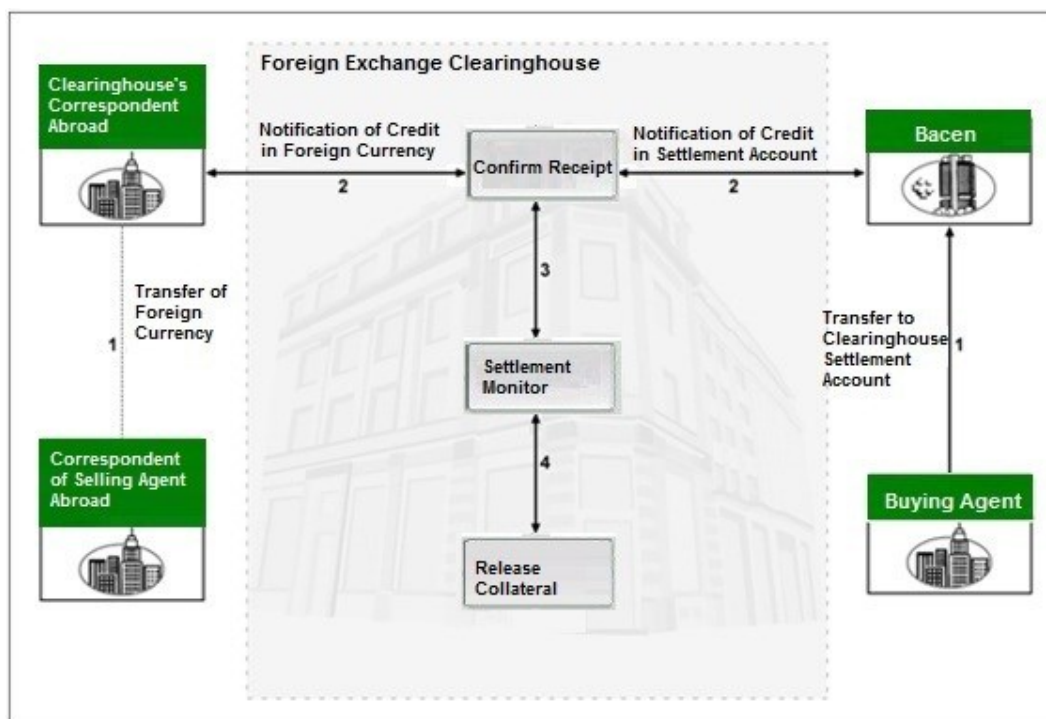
Foreign Exchange Clearinghouse

Clearinghouse's Correspondent Abroad

Notification of Credit in Foreign Currency

2

Confirm Receipt

Notification of Credit in Settlement Account

2

Bacen

Transfer of Foreign Currency

1

3

Settlement Monitor

Transfer to Clearinghouse Settlement Account

1

4

Correspondent of Selling Agent Abroad

Release Collateral

Buying Agent